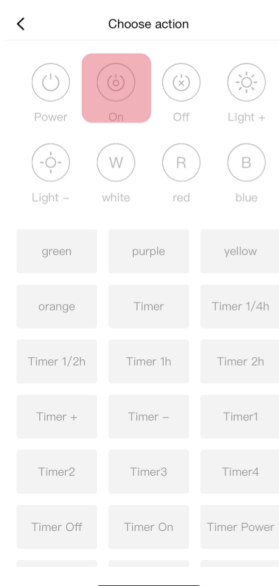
<
Choose action

Power
On
Off
Light +

Light –
W
white
R
red
B
blue

green
purple
yellow
orange
Timer
Timer 1/4h
Timer 1/2h
Timer 1h
Timer 2h
Timer +
Timer –
Timer1
Timer2
Timer3
Timer4
Timer Off
Timer On
Timer Power